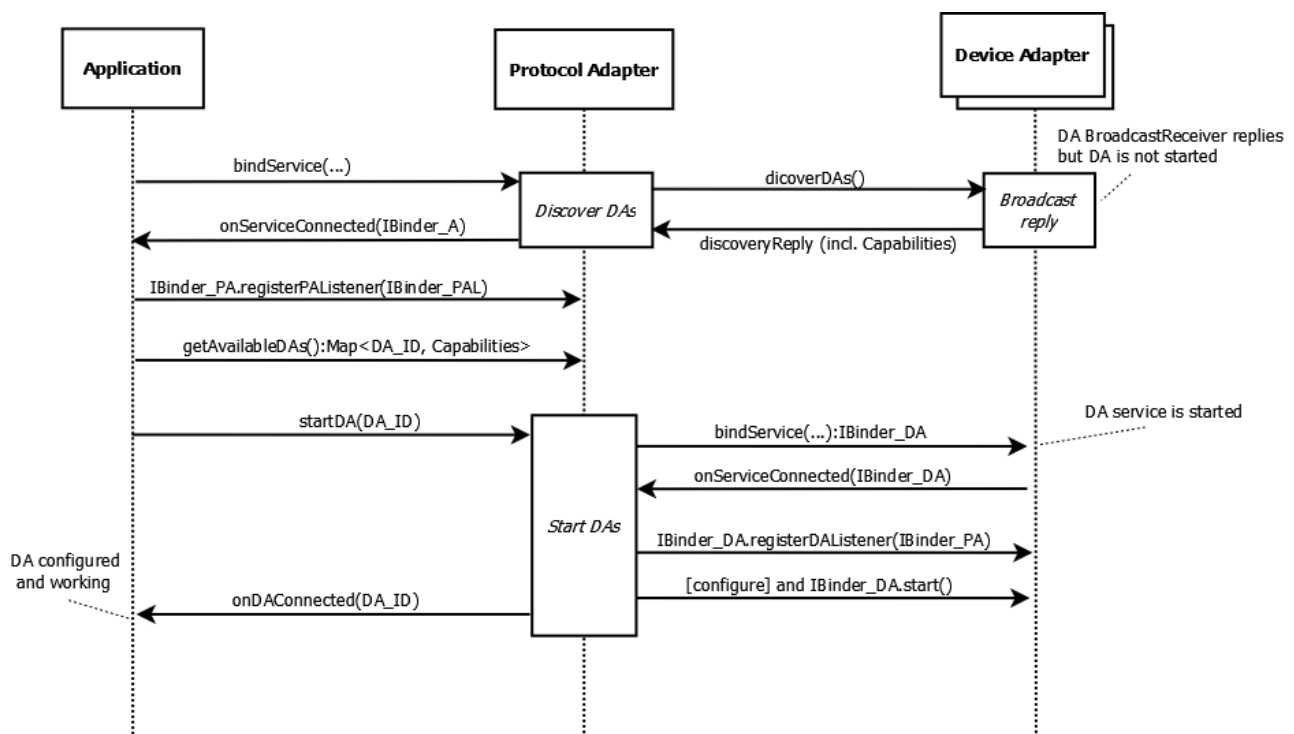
Application

Protocol Adapter

Device Adapter

DA BroadcastReceiver replies but DA is not started

bindService(...)

Discover DAs

dicoverDAs()

Broadcast reply

onServiceConnected(IBinder_A)

discoveryReply (incl. Capabilities)

IBinder_PA.registerPAListener(IBinder_PAL)

getAvailableDAs():Map<DA_ID, Capabilities>

startDA(DA_ID)

bindService(...):IBinder_DA

DA service is started

onServiceConnected(IBinder_DA)

Start DAs

IBinder_DA.registerDAListener(IBinder_PA)

DA configured and working

[configure] and IBinder_DA.start()

onDAConnected(DA_ID)